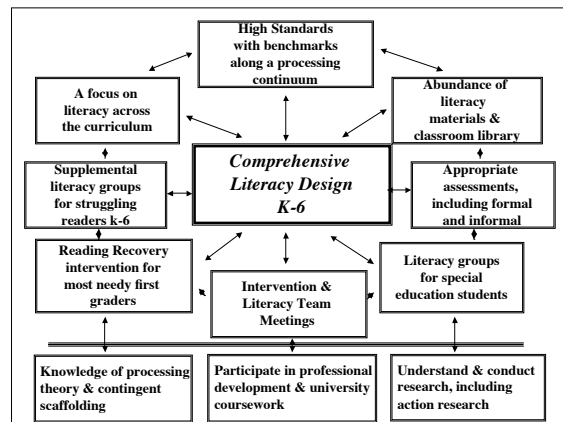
High Standards with benchmarks along a processing continuum

A focus on literacy across the curriculum

Abundance of literacy materials & classroom library

Supplemental literacy groups for struggling readers k-6

Comprehensive Literacy Design K-6

Appropriate assessments, including formal and informal

Reading Recovery intervention for most needy first graders

Intervention & Literacy Team Meetings

Literacy groups for special education students

Knowledge of processing theory & contingent scaffolding

Participate in professional development & university coursework

Understand & conduct research, including action research